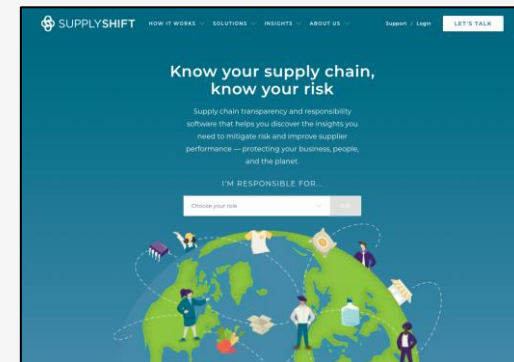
SUPPLYSHIFT HOW IT WORKS SOLUTIONS INSIGHTS ABOUT US Support / Login LET'S TALK

Know your supply chain, know your risk

Supply chain transparency and responsibility software that helps you discover the insights you need to mitigate risk and improve supplier performance — protecting your business, people, and the planet.

I'M RESPONSIBLE FOR...

Choose your role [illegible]